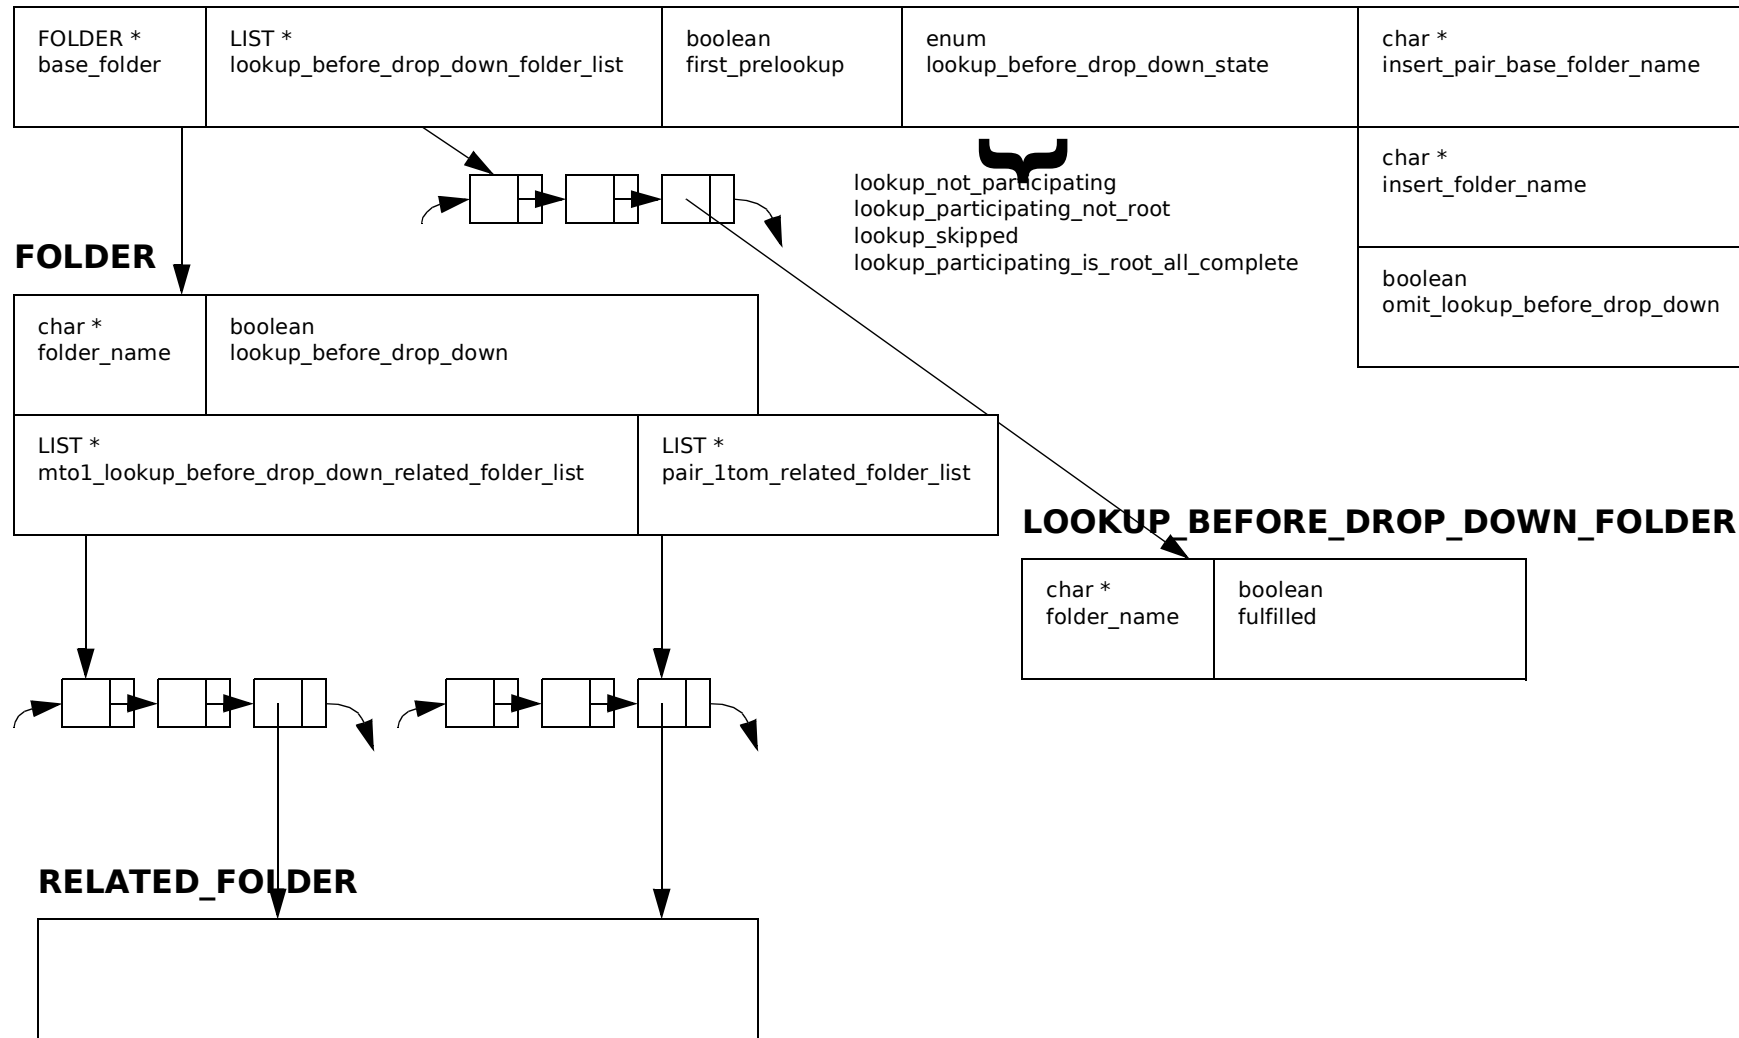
FOLDER *
base_folder

LIST *
lookup_before_drop_down_folder_list

boolean
first_prelookup

enum
lookup_before_drop_down_state

char *
insert_pair_base_folder_name

char *
insert_folder_name

boolean
omit_lookup_before_drop_down

lookup_not_participating
lookup_participating_not_root
lookup_skipped
lookup_participating_is_root_all_complete

FOLDER

char *
folder_name

boolean
lookup_before_drop_down

LIST *
mto1_lookup_before_drop_down_related_folder_list

LIST *
pair_1tom_related_folder_list

LOOKUP_BEFORE_DROP_DOWN_FOLDER

char *
folder_name

boolean
fulfilled

RELATED_FOLDER